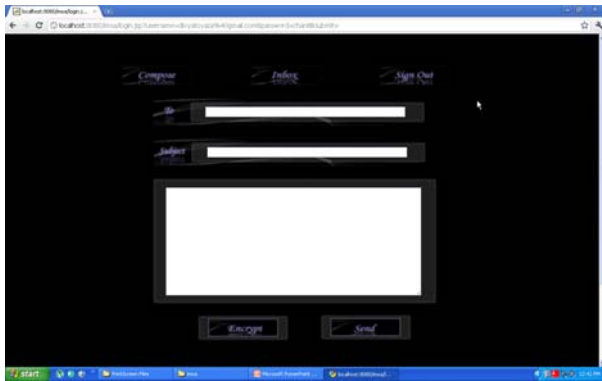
localhost:8080/mail/login.j... ×

localhost:8080/mail/login.jsp?username=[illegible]&password=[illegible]&submit=

Compose

Inbox

Sign Out

To

Subject

Encrypt

Send

start

PrintScreen Files

Microsoft PowerPoint ...

localhost:8080/mail/...

12:41 PM